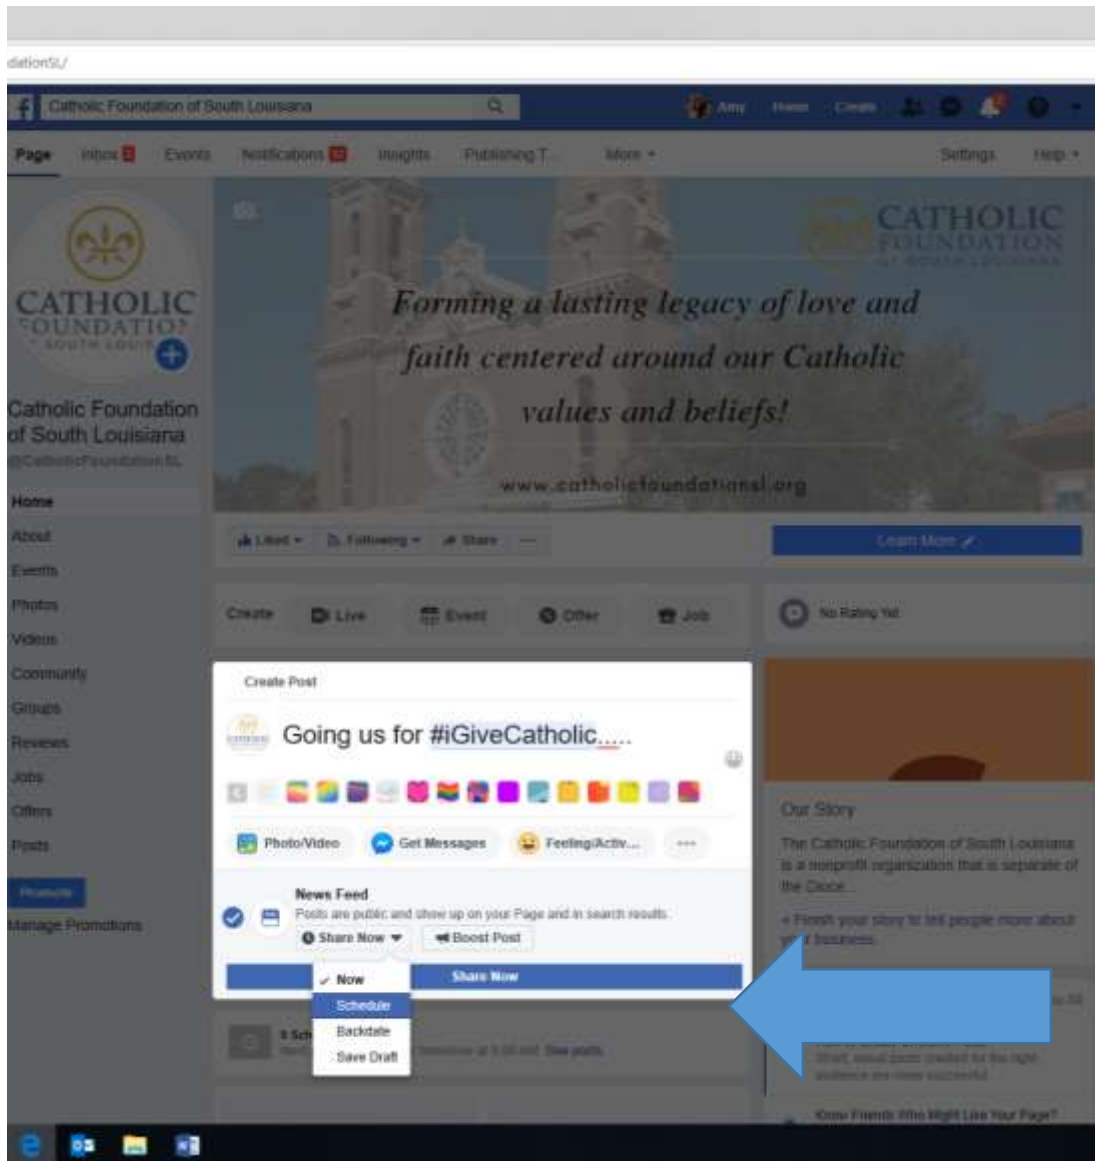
dationSL/

Catholic Foundation of South Louisiana

Amy Home Create

Page Inbox Events Notifications Insights Publishing T... More Settings Help

CATHOLIC FOUNDATION OF SOUTH LOUISIANA

CATHOLIC FOUNDATION OF SOUTH LOUISIANA

Forming a lasting legacy of love and faith centered around our Catholic values and beliefs!

www.catholicfoundationsl.org

Catholic Foundation of South Louisiana
@CatholicFoundationSL

Home
About
Events
Photos
Videos
Community
Groups
Reviews
Jobs
Offers
Posts

Promote
Manage Promotions

Liked Following Share ...

Learn More

Create Live Event Offer Job

No Rating Yet

Create Post

Going us for #iGiveCatholic.....

Photo/Video Get Messages Feeling/Activ... ...

News Feed
Posts are public and show up on your Page and in search results.

Share Now Boost Post

Now
Schedule
Backdate
Save Draft

Share Now

Our Story

The Catholic Foundation of South Louisiana is a nonprofit organization that is separate of the Dioce...

+ Finish your story to tell people more about your business.

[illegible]

Know Friends Who Might Like Your Page?